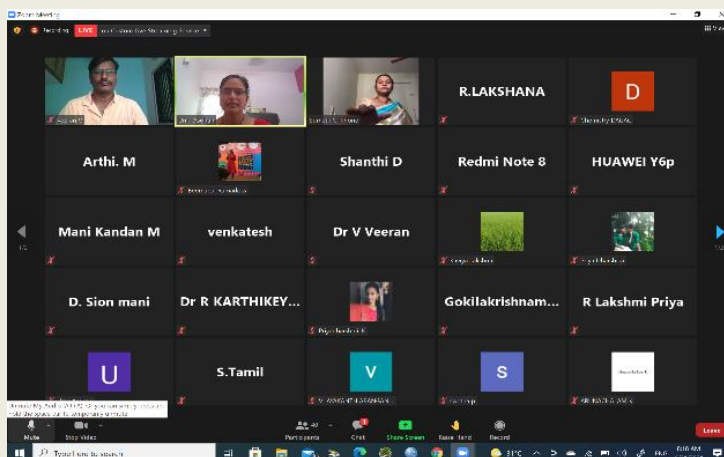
Zoom Meeting
Recording LIVE on Custom Live Streaming Service

R.LAKSHANA
D
Shanthi D ESAC

Arthi. M
Shanthi D
Redmi Note 8
HUAWEI Y6p

Mani Kandan M
venkatesh
Dr V Veeran

D. Sion mani
Dr R KARTHIKEY...
Gokilakrishnam...
R Lakshmi Priya

U
S.Tamil
V
S

Mute
Stop Video
Participants 40
Chat
Share Screen
Raise Hand
Record
Leave

Type here to search
31°C